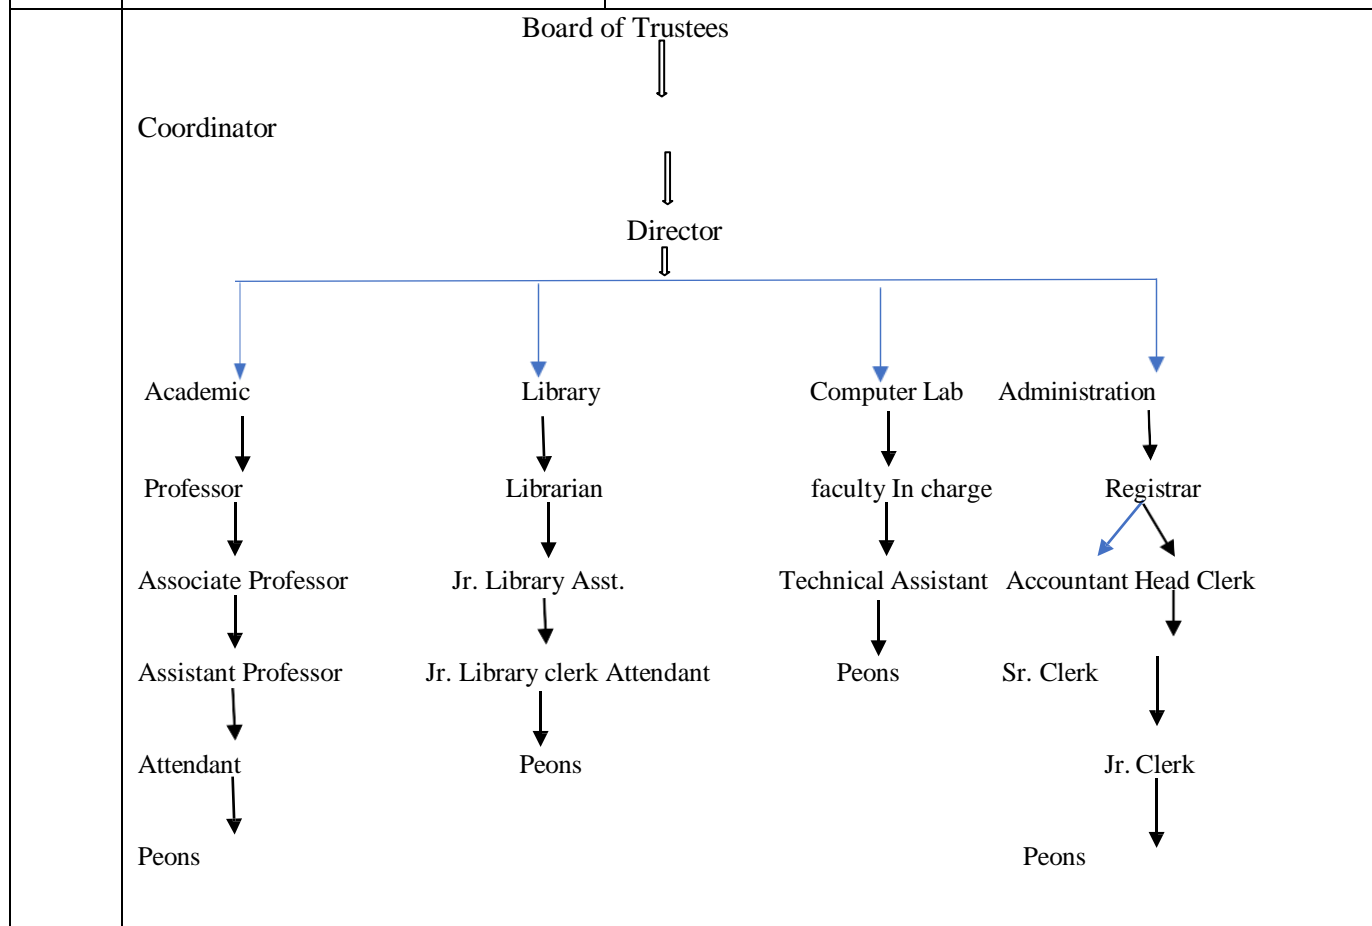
Board of Trustees

Coordinator

Director

Academic

Professor

Associate Professor

Assistant Professor

Attendant

Peons

Library

Librarian

Jr. Library Asst.

Jr. Library clerk Attendant

Peons

Computer Lab

faculty In charge

Technical Assistant

Peons

Administration

Registrar

Accountant Head Clerk

Sr. Clerk

Jr. Clerk

Peons